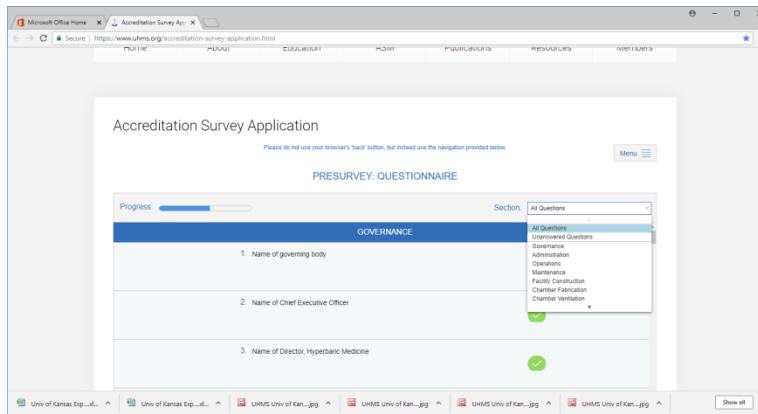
Microsoft Office Home ×
Accreditation Survey App ×

Secure | https://www.uhms.org/accreditation-survey-application.html

Home About Education ASM Publications Resources Members

Accreditation Survey Application

Please do not use your browser's 'back' button, but instead use the navigation provided below.

Menu

PRESURVEY: QUESTIONNAIRE

Progress:

Section: All Questions

All Questions
Unanswered Questions
Governance
Administration
Operations
Maintenance
Facility Construction
Chamber Fabrication
Chamber Ventilation

GOVERNANCE

1. Name of governing body

2. Name of Chief Executive Officer

3. Name of Director, Hyperbaric Medicine

Univ of Kansas Exp....xl... ^
Univ of Kansas Exp....xl... ^
UHMS Univ of Kan....jpg ^
UHMS Univ of Kan....jpg ^
UHMS Univ of Kan....jpg ^
UHMS Univ of Kan....jpg ^
Show all